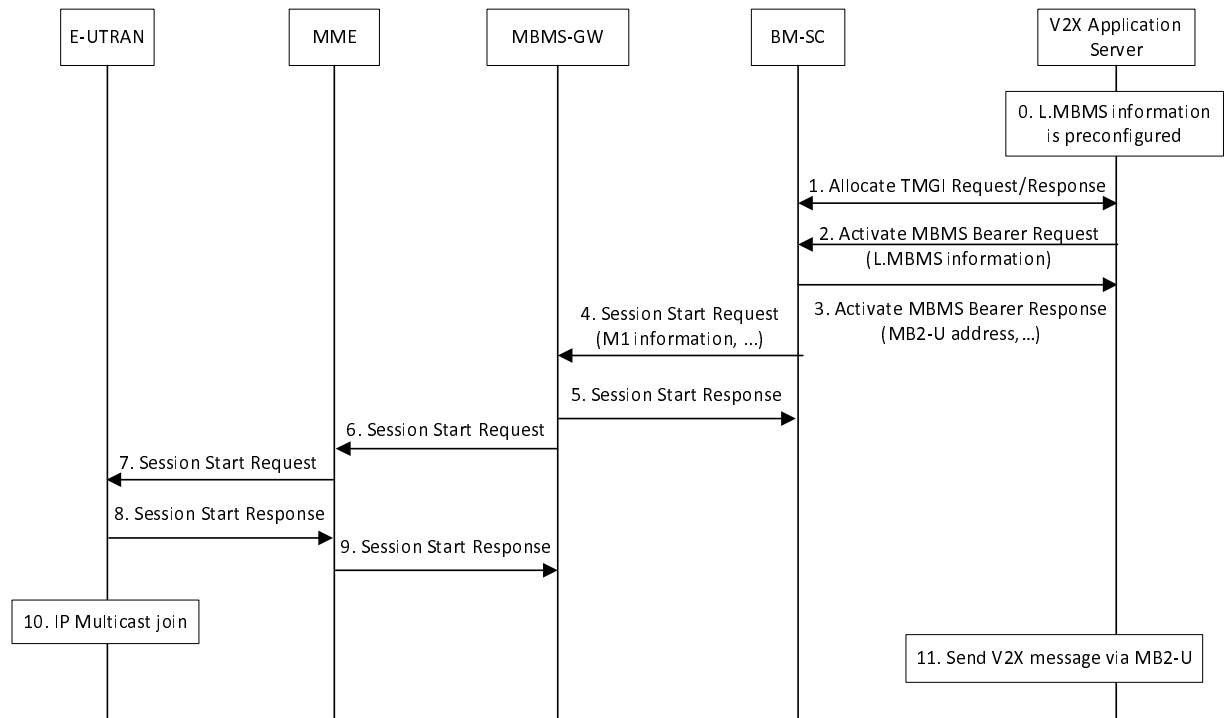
E-UTRAN

MME

MBMS-GW

BM-SC

V2X Application Server

0. L.MBMS information is preconfigured

1. Allocate TMGI Request/Response

2. Activate MBMS Bearer Request (L.MBMS information)

3. Activate MBMS Bearer Response (MB2-U address, ...)

4. Session Start Request (M1 information, ...)

5. Session Start Response

6. Session Start Request

7. Session Start Request

8. Session Start Response

9. Session Start Response

10. IP Multicast join

11. Send V2X message via MB2-U